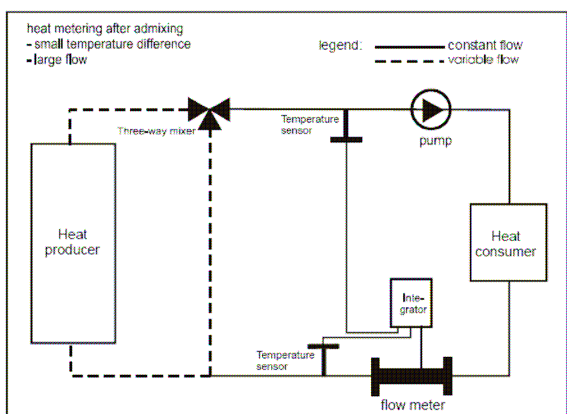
heat metering after admixing
- small temperature difference
- large flow

legend: constant flow
variable flow

Three-way mixer

Temperature sensor

pump

Heat producer

Heat consumer

Integrator

Temperature sensor

flow meter